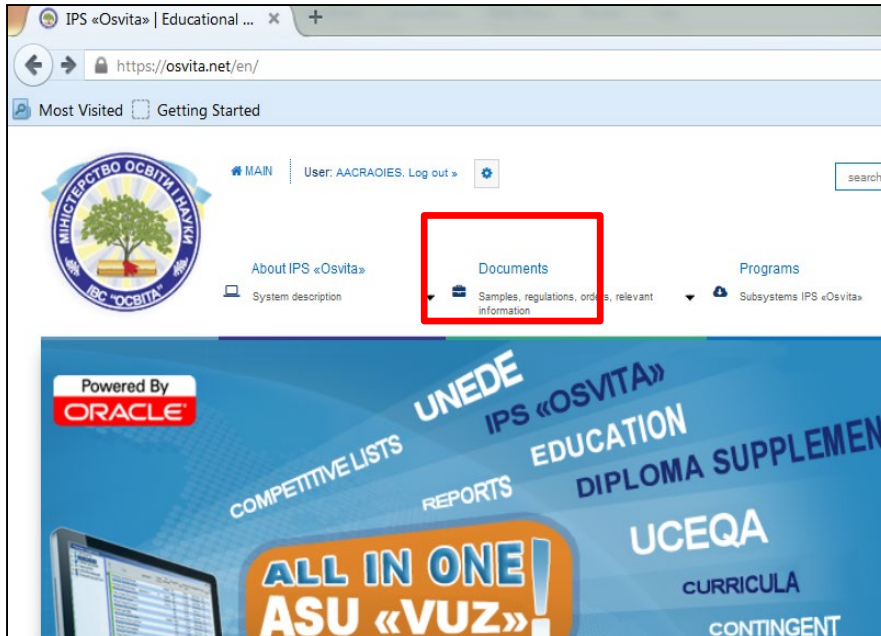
IPS «Osvita» | Educational ...

https://osvita.net/en/

Most Visited Getting Started

МІНІСТЕРСТВО ОСВІТИ І НАУКИ
ІВС "ОСВІТА"

MAIN User: AACRAOIES. Log out »

search

About IPS «Osvita»
System description

Documents
Samples, regulations, orders, relevant information

Programs
Subsystems IPS «Osvita»

Powered By
ORACLE

UNEDE
IPS «OSVITA»
COMPETITIVE LISTS
EDUCATION
REPORTS
DIPLOMA SUPPLEMEN
UCEQA
ALL IN ONE
ASU «VUZ»!
CURRICULA
CONTINGENT